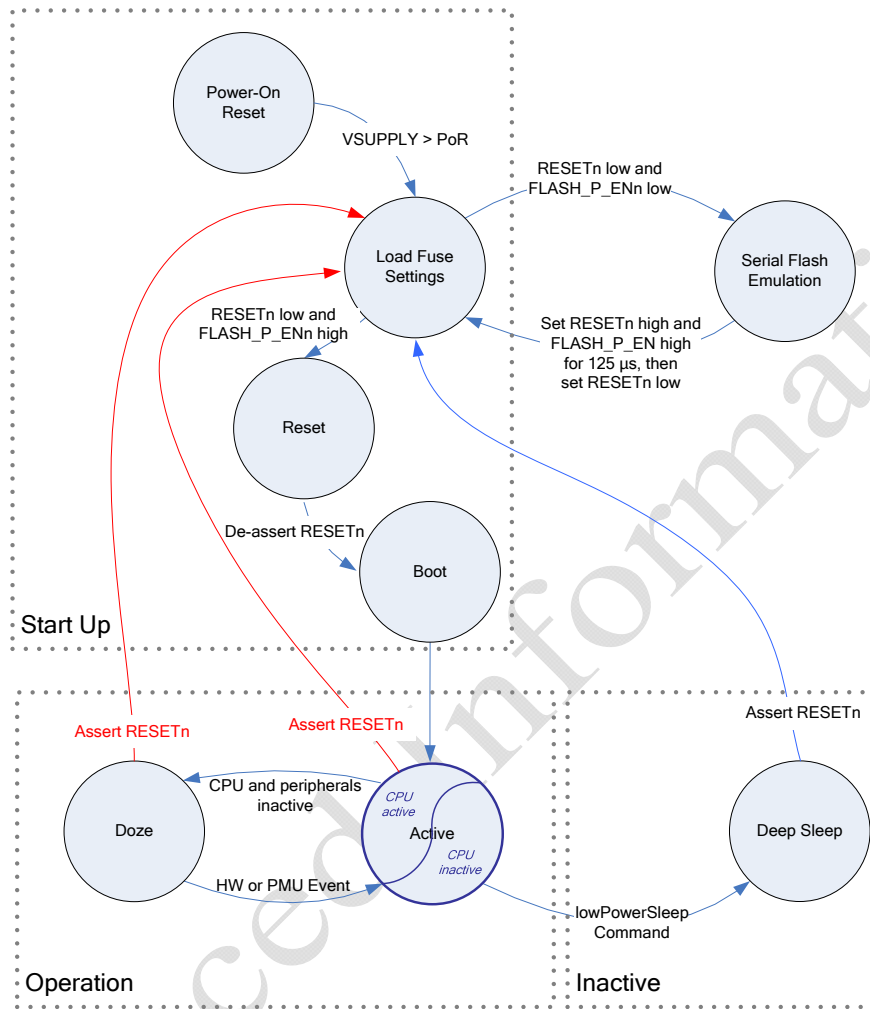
Power-On Reset

VSUPPLY > PoR

RESETn low and FLASH_P_ENn low

Load Fuse Settings

Serial Flash Emulation

Set RESETn high and FLASH_P_EN high for 125 µs, then set RESETn low

RESETn low and FLASH_P_ENn high

Reset

De-assert RESETn

Boot

Start Up

Assert RESETn

Assert RESETn

Assert RESETn

CPU and peripherals inactive

Doze

CPU active

Active

CPU inactive

Deep Sleep

HW or PMU Event

lowPowerSleep Command

Operation

Inactive

ced informat